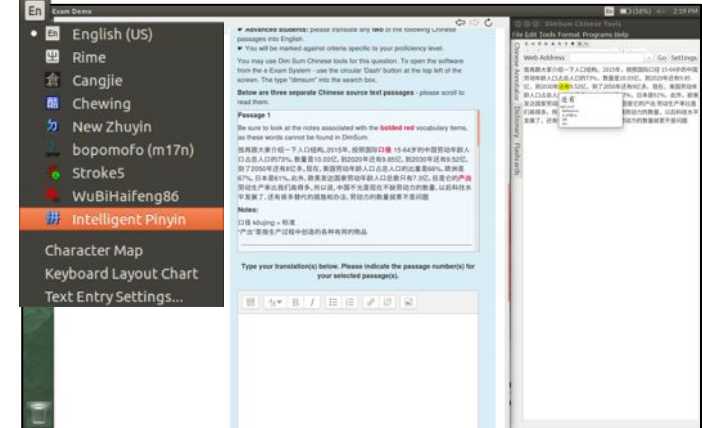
En Exam Demo
En English (US)
Rime
Cangjie
Chewing
New Zhuyin
bopomofo (m17n)
Stroke5
WuBiHaifeng86
Intelligent Pinyin
Character Map
Keyboard Layout Chart
Text Entry Settings...

2:59 PM

• Advanced students: please translate any two of the following Chinese passages into English.
• You will be marked against criteria specific to your proficiency level.

You may use Dim Sum Chinese Tools for this question. To open the software from the e Xam System - use the circular 'Dash' button at the top left of the screen. The type "dimsum" into the search box.

Below are three separate Chinese source text passages - please scroll to read them.

Passage 1

Be sure to look at the notes associated with the bolded red vocabulary items, as these words cannot be found in DimSum.

我再跟大家介绍一下人口结构。2015年，按照国际口径 15-64岁的中国劳动年龄人口占总人口的73%，数量是10.03亿，到2020年还有9.85亿，到2030年还有9.52亿，到了2050年还有8亿多。现在，美国劳动年龄人口占总人口的比重是66%，欧洲是67%，日本是61%。此外，跟美国劳动年龄人口总数只有2.3亿，但是它的产能劳动生产率比我们高得多，所以说，中国不光是现在不缺劳动力的数量，以后和往水平发展了，还有很多替代的措施和办法，劳动力的数量就更不是问题

Notes:
口径 kǒujìng = 标准
"产出"意指生产过程中创造的各种有用的物品

Type your translation(s) below. Please indicate the passage number(s) for your selected passage(s).

DimSum Chinese Tools
File Edit Tools Format Programs Help
Web Address
Go Settings
Chinese Annotator
Dictionary
Flashcards
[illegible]